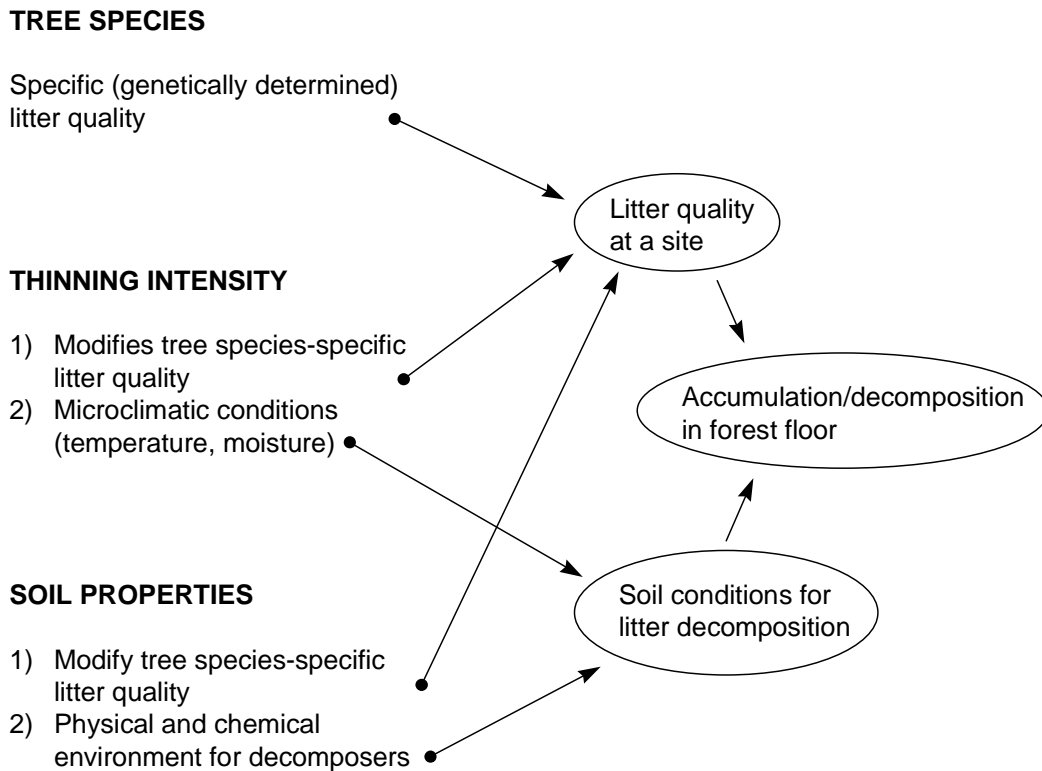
TREE SPECIES

Specific (genetically determined) litter quality

Litter quality at a site

THINNING INTENSITY

1) Modifies tree species-specific litter quality
2) Microclimatic conditions (temperature, moisture)

Accumulation/decomposition in forest floor

SOIL PROPERTIES

Soil conditions for litter decomposition

1) Modify tree species-specific litter quality
2) Physical and chemical environment for decomposers